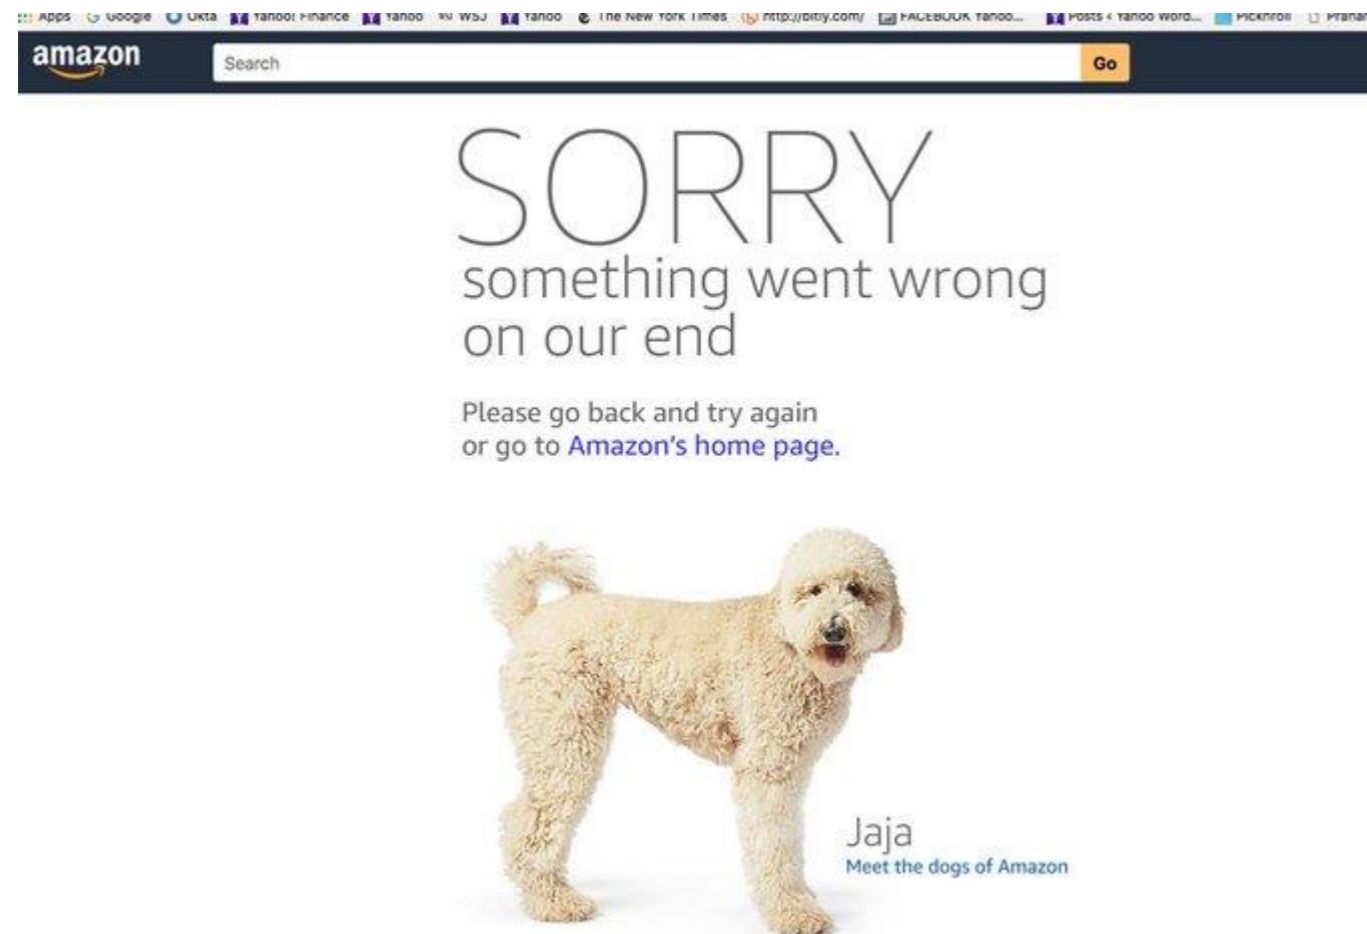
Apps Google Okta Yahoo! Finance Yahoo WSJ Yahoo The New York Times http://bitly.com/ FACEBOOK Yahoo... Posts ‹ Yahoo Word... Picknroll Prana

amazon Search Go

SORRY
something went wrong on our end

Please go back and try again or go to Amazon's home page.

Jaja
Meet the dogs of Amazon